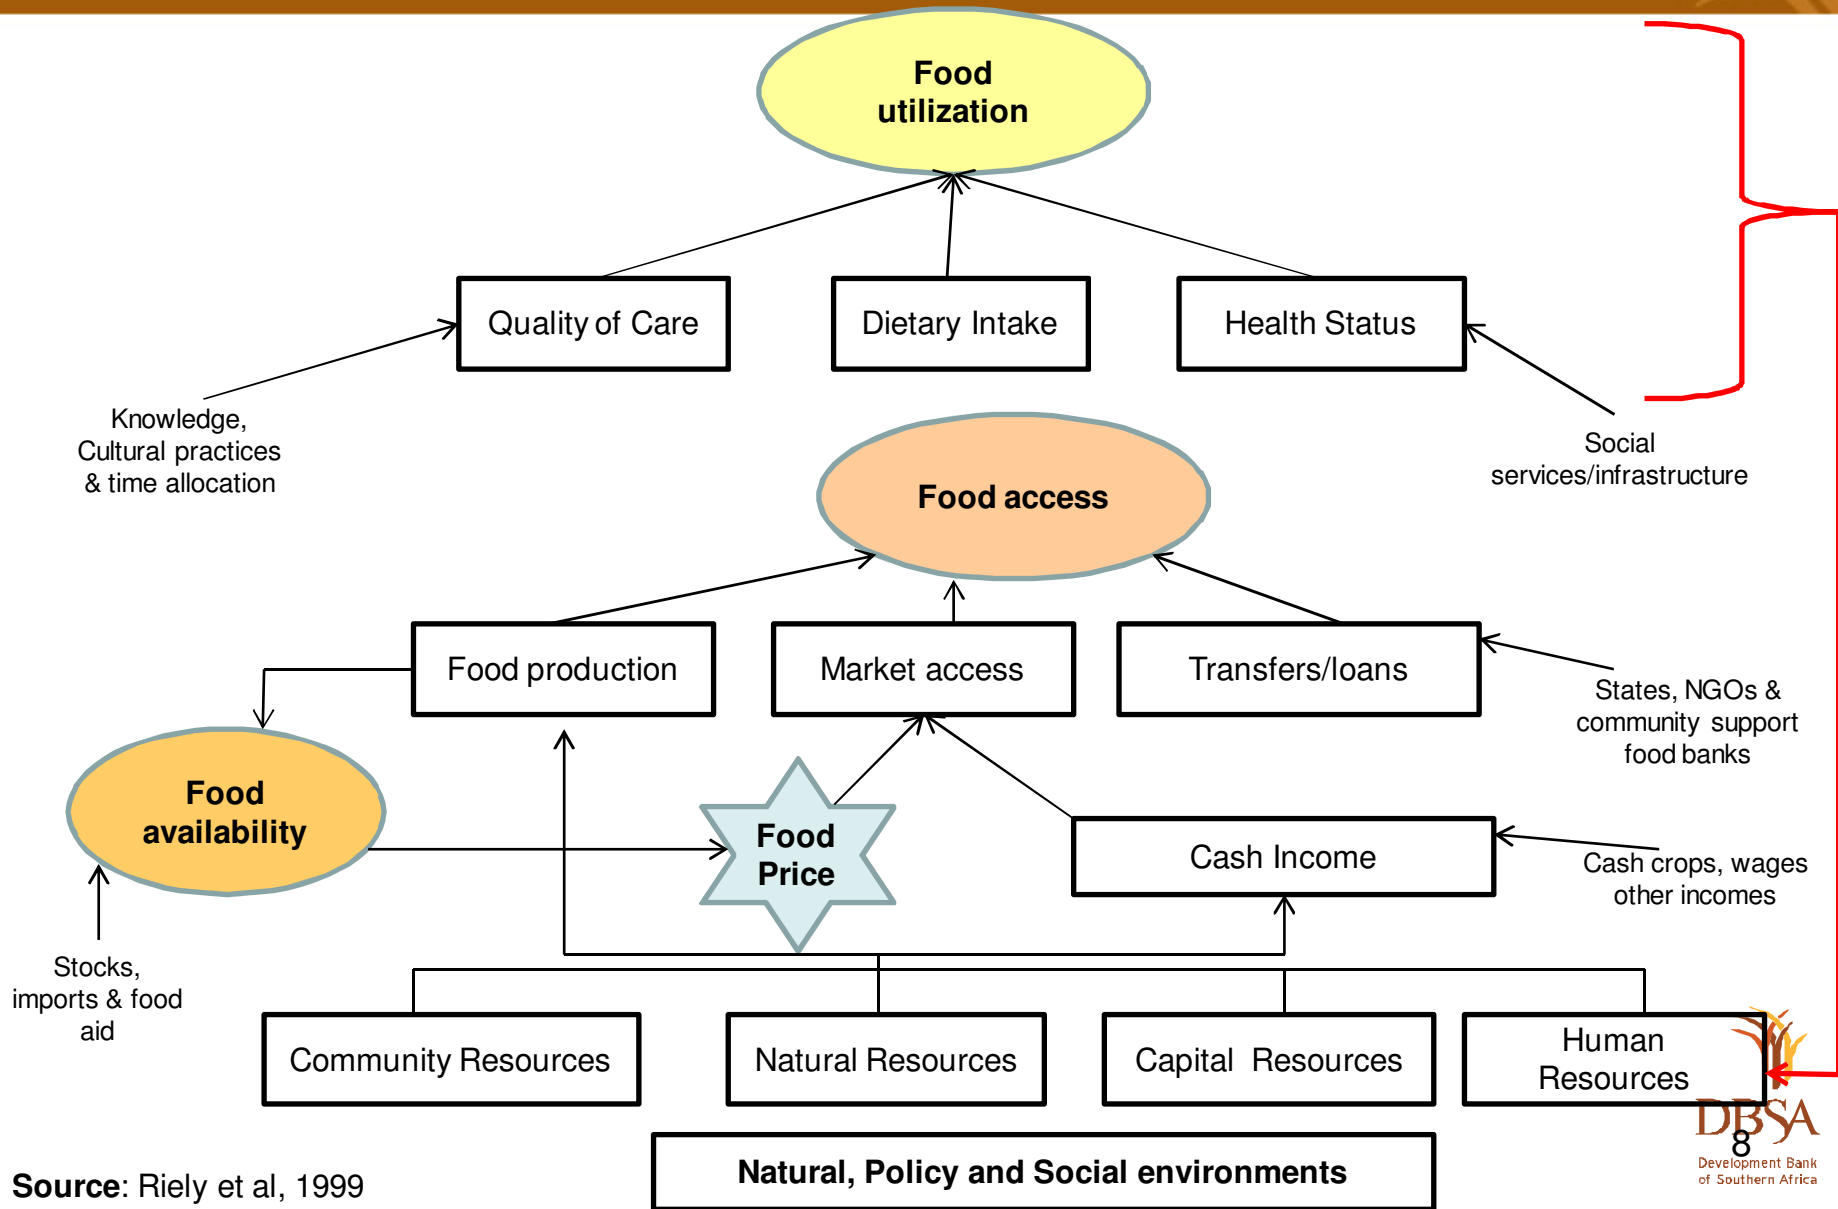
Food utilization

Quality of Care

Dietary Intake

Health Status

Knowledge, Cultural practices & time allocation

Social services/infrastructure

Food access

Food production

Market access

Transfers/loans

States, NGOs & community support food banks

Food availability

Food Price

Cash Income

Cash crops, wages other incomes

Stocks, imports & food aid

Community Resources

Natural Resources

Capital Resources

Human Resources

Natural, Policy and Social environments

**Source**: Riely et al, 1999

8

DBSA
Development Bank of Southern Africa